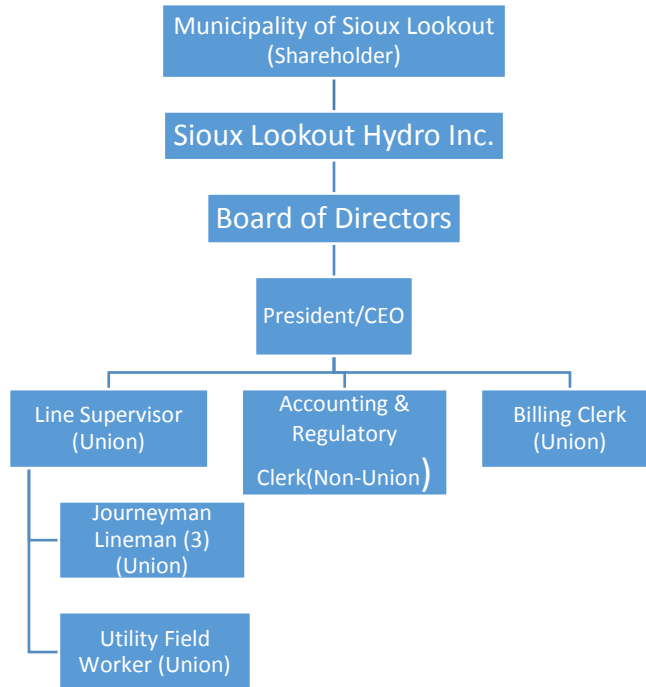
Municipality of Sioux Lookout
(Shareholder)

Sioux Lookout Hydro Inc.

Board of Directors

President/CEO

Line Supervisor
(Union)

Accounting &
Regulatory
Clerk(Non-Union)

Billing Clerk
(Union)

Journeyman
Lineman (3)
(Union)

Utility Field
Worker (Union)